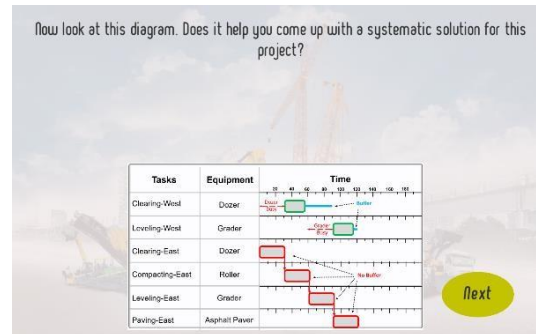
Now look at this diagram. Does it help you come up with a systematic solution for this project?

| Tasks | Equipment | Time |
|---|---|---|
| Clearing-West | Dozer | |
| Leveling-West | Grader | |
| Clearing-East | Dozer | |
| Compacting-East | Roller | |
| Leveling-East | Grader | |
| Paving-East | Asphalt Paver | |

20 40 60 80 100 120 140 160 180

Dozer Idle

Buffer

Grader Idle

No Buffer

Next